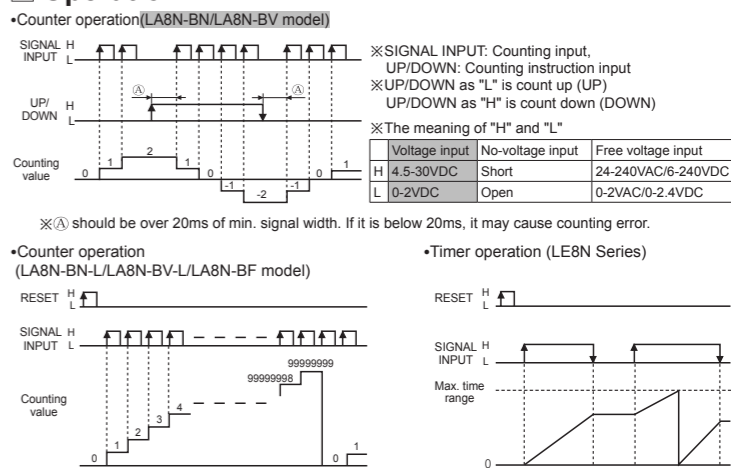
•Counter operation(LA8N-BN/LA8N-BV model)

SIGNAL INPUT H L

UP/DOWN H L

Ⓐ

Ⓐ

Counting value

0 1 2 1 0 -1 -2 -1 0 1

※SIGNAL INPUT: Counting input,
UP/DOWN: Counting instruction input
※UP/DOWN as "L" is count up (UP)
UP/DOWN as "H" is count down (DOWN)

※The meaning of "H" and "L"

| | Voltage input | No-voltage input | Free voltage input |
|---|---|---|---|
| H | 4.5-30VDC | Short | 24-240VAC/6-240VDC |
| L | 0-2VDC | Open | 0-2VAC/0-2.4VDC |

※Ⓐ should be over 20ms of min. signal width. If it is below 20ms, it may cause counting error.

•Counter operation
(LA8N-BN-L/LA8N-BV-L/LA8N-BF model)

RESET H L

SIGNAL INPUT H L

Counting value

0 1 2 3 4 99999998 99999999 0 1

•Timer operation (LE8N Series)

RESET H L

SIGNAL INPUT H L

Max. time range

0